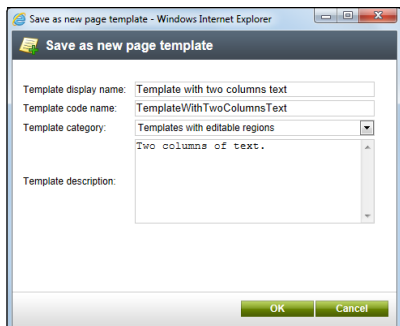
Save as new page template - Windows Internet Explorer

Save as new page template

Template display name: Template with two columns text

Template code name: TemplateWithTwoColumnsText

Template category: Templates with editable regions

Template description: Two columns of text.

OK Cancel